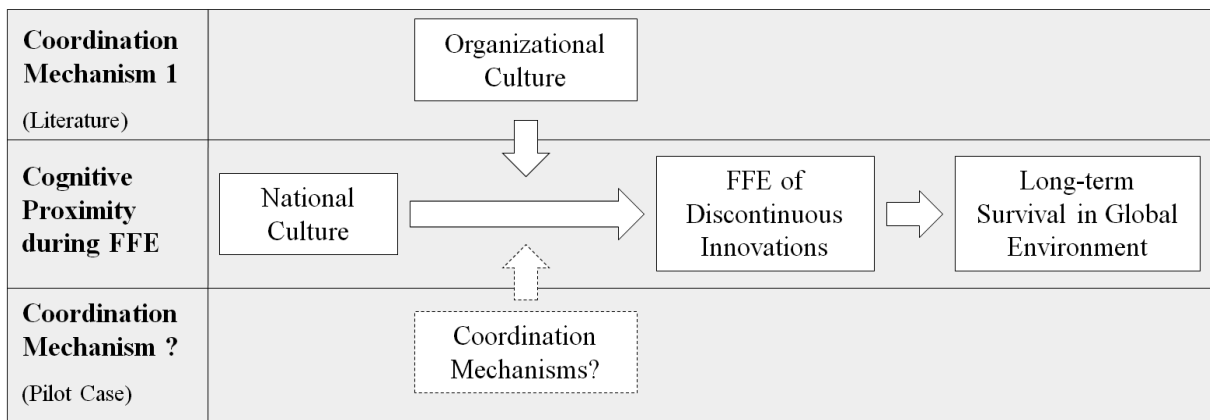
Coordination Mechanism 1

(Literature)

Organizational Culture

Cognitive Proximity during FFE

National Culture

FFE of Discontinuous Innovations

Long-term Survival in Global Environment

Coordination Mechanism ?

(Pilot Case)

Coordination Mechanisms?